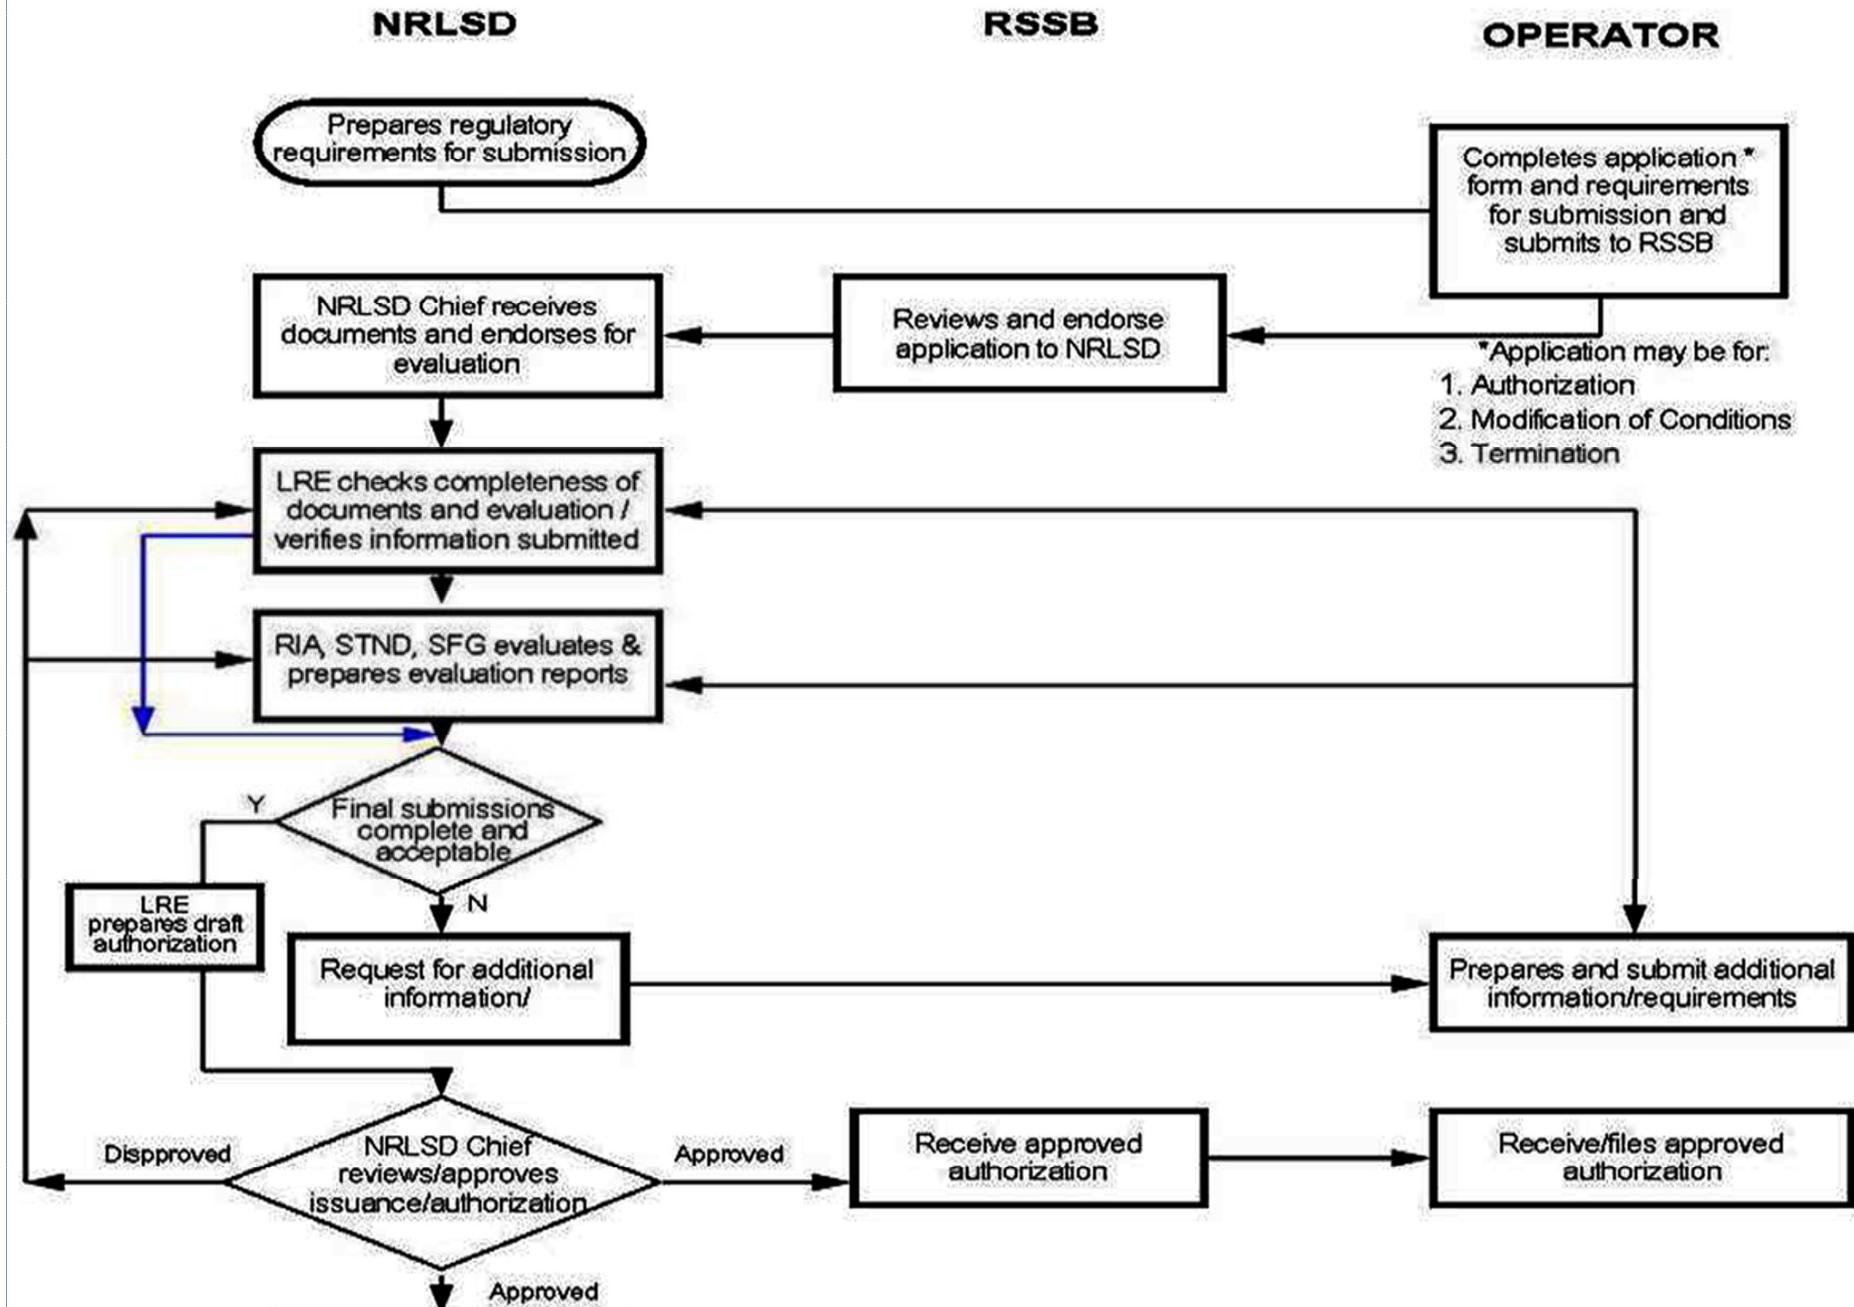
NRLSD

RSSB

OPERATOR

Prepares regulatory requirements for submission

Completes application * form and requirements for submission and submits to RSSB

NRLSD Chief receives documents and endorses for evaluation

Reviews and endorse application to NRLSD

*Application may be for:
1. Authorization
2. Modification of Conditions
3. Termination

LRE checks completeness of documents and evaluation / verifies information submitted

RIA, STND, SFG evaluates & prepares evaluation reports

Y

Final submissions complete and acceptable

N

LRE prepares draft authorization

Request for additional information/

Prepares and submit additional information/requirements

Dispproved

NRLSD Chief reviews/approves issuance/authorization

Approved

Receive approved authorization

Receive/files approved authorization

Approved